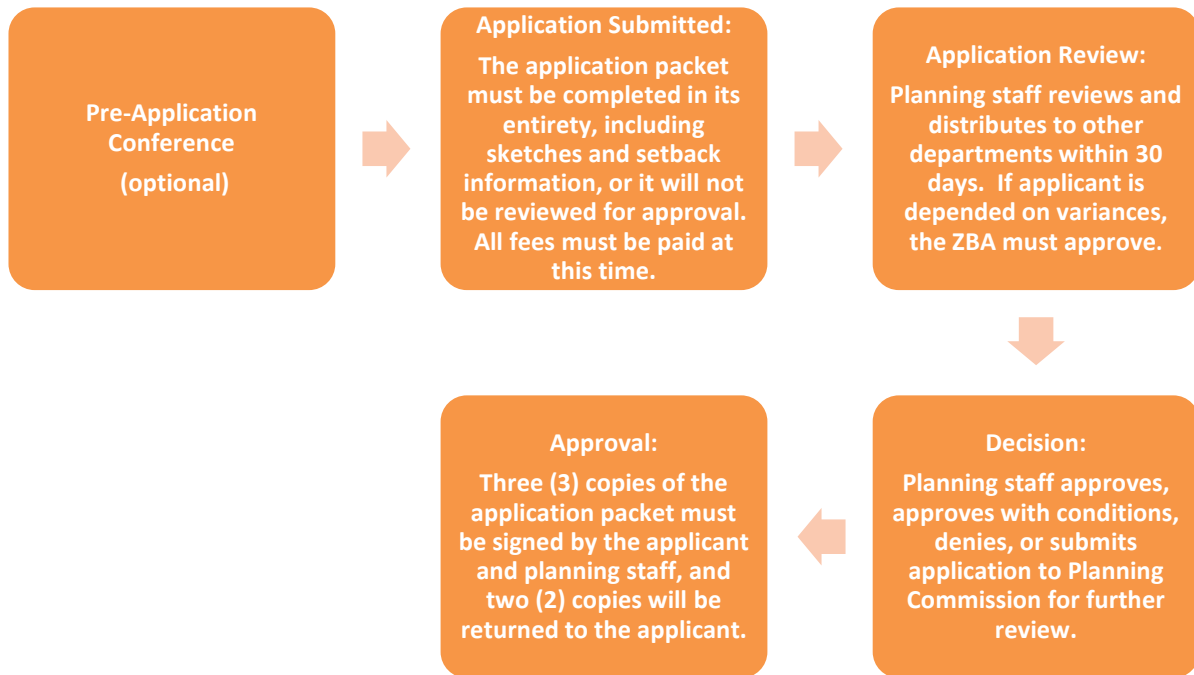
Pre-Application Conference
(optional)

Application Submitted:
The application packet must be completed in its entirety, including sketches and setback information, or it will not be reviewed for approval. All fees must be paid at this time.

Application Review:
Planning staff reviews and distributes to other departments within 30 days. If applicant is depended on variances, the ZBA must approve.

Decision:
Planning staff approves, approves with conditions, denies, or submits application to Planning Commission for further review.

Approval:
Three (3) copies of the application packet must be signed by the applicant and planning staff, and two (2) copies will be returned to the applicant.